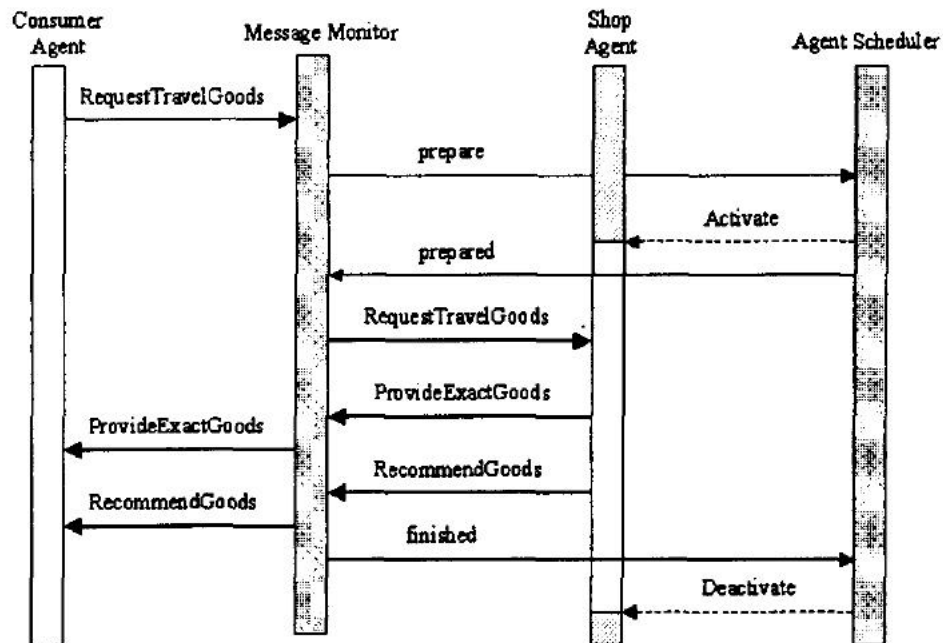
Consumer Agent

Message Monitor

Shop Agent

Agent Scheduler

RequestTravelGoods

prepare

Activate

prepared

RequestTravelGoods

ProvideExactGoods

ProvideExactGoods

RecommendGoods

RecommendGoods

finished

Deactivate